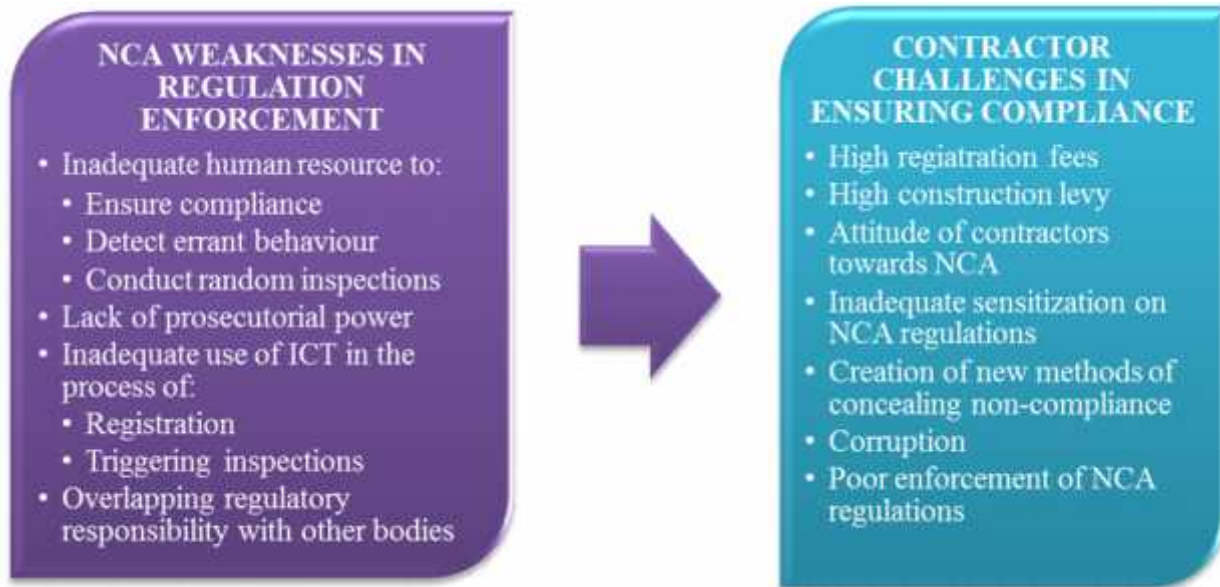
NCA WEAKNESSES IN REGULATION ENFORCEMENT

- Inadequate human resource to:
  - Ensure compliance
  - Detect errant behaviour
  - Conduct random inspections
- Lack of prosecutorial power
- Inadequate use of ICT in the process of:
  - Registration
  - Triggering inspections
- Overlapping regulatory responsibility with other bodies

CONTRACTOR CHALLENGES IN ENSURING COMPLIANCE

- High regiatration fees
- High construction levy
- Attitude of contractors towards NCA
- Inadequate sensitization on NCA regulations
- Creation of new methods of concealing non-compliance
- Corruption
- Poor enforcement of NCA regulations